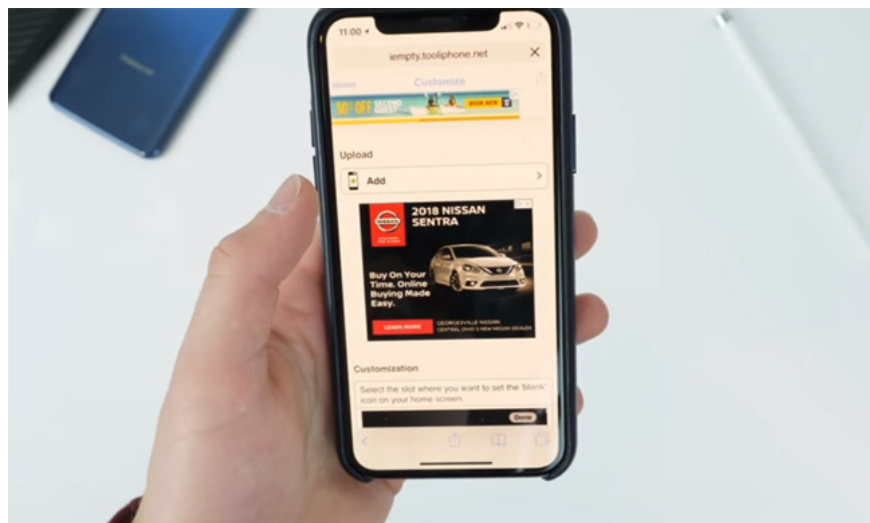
11:00

iempty.tooliphone.net

Home

Customize

50% OFF

BOOK NOW

Upload

Add

2018 NISSAN SENTRA

Buy On Your Time. Online Buying Made Easy.

LEARN MORE

GEORGESVILLE NISSAN CENTRAL OHIO'S NEW NISSAN DEALER

Customization

Select the slot where you want to set the 'blank' icon on your home screen.

Done